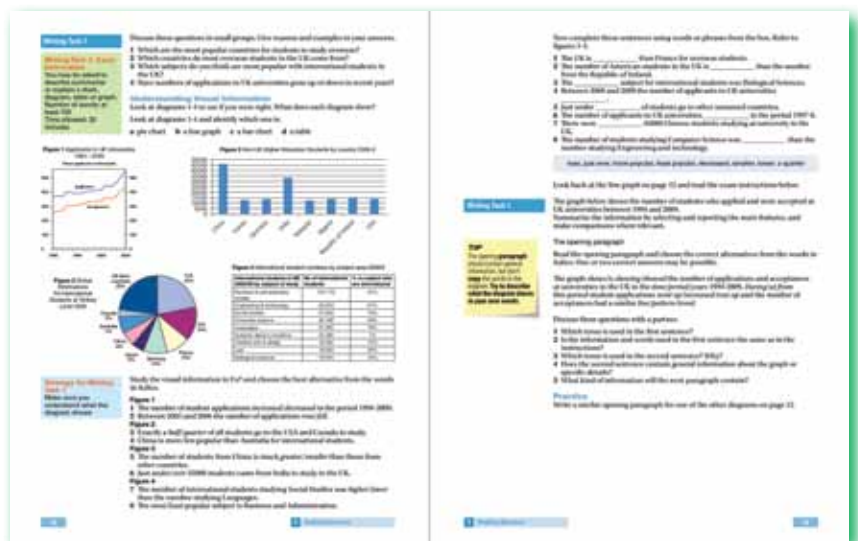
Writing Task 1

Writing Part 1: Exam information
You may be asked to describe information in a chart, diagram, table or graph. Number of words: at least 150. Time allowed: 20 minutes.

Discuss these questions in small groups. Give reasons and examples in your answers.
1 Which are the most popular countries for students to study overseas?
2 Which countries do most overseas students in the UK come from?
3 Which subjects do you think are most popular with international students in the UK?
4 Have numbers of applications to UK universities gone up or down in recent years?

Understanding Visual Information
Look at diagrams 1–4 on the next page. What does each diagram show?
Look at diagrams 1–4 and identify which one is:
a pie chart b line graph c bar chart d table

Figure 1 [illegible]

Figure 2 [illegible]

Figure 3 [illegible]

Figure 4 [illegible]

Strategy for Writing Task 1
Make sure you understand what the diagram shows.

Study the visual information in Ex? and choose the best alternative from the words in italics.
Figure 1
1 The number of student applications increased/decreased in the period 1994-2009.
2 Between 2002 and 2006 the number of applications rose/fell.
Figure 2
3 Exactly a half/quarter of all students go to the USA and Canada to study.
4 China is more/less popular than Australia for international students.
Figure 3
5 The number of students from China is much greater/smaller than those from other countries.
6 Just under/over 10000 students came from India to study in the UK.
Figure 4
7 The number of international students studying Social Studies was higher/lower than the number studying Languages.
8 The most/least popular subject is Business and Administration.

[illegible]

Now complete these sentences using words or phrases from the box. Refer to figures 1–3.
1 The UK is ________ than France for overseas students.
2 The number of American students in the UK is ________ than the number from the Republic of Ireland.
3 The ________ subject for international students was Biological Sciences.
4 Between 2006 and 2009 the number of applicants to UK universities ________.
5 Just under ________ of students go to other unnamed countries.
6 The number of applicants to UK universities ________ in the period 1997 &
7 There were ________ 10000 Chinese students studying at university in the UK.
8 The number of students studying Computer Science was ________ than the number studying Engineering and technology.

least, just over, more popular, least popular, decreased, smaller, lower, a quarter

Writing Task 1

Look back at the line graph on page 12 and read the exam instructions below.

The graph below shows the number of students who applied and were accepted at UK universities between 1994 and 2009.
Summarise the information by selecting and reporting the main features, and make comparisons where relevant.

Tip
The opening paragraph should contain general information, but don't copy the words in the question. Try to describe what the diagram shows in your own words.

The opening paragraph
Read this opening paragraph and choose the correct alternatives from the words in italics. One or two correct answers may be possible.

The graph shows/is showing/showed the number of applications and acceptances at universities in the UK in the time period/years 1994-2009. During/at/from this period student applications went up/increased/rose up and the number of acceptances had a similar/the same/the pattern/trend.

Discuss these questions with a partner.
1 Which tense is used in the first sentence?
2 Is the information and words used in the first sentence the same as in the instructions?
3 Which tense is used in the second sentence? Why?
4 Does the second sentence contain general information about the graph or specific details?
5 What kind of information will the next paragraph contain?

Practice
Write a similar opening paragraph for one of the other diagrams on page 12.

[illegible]